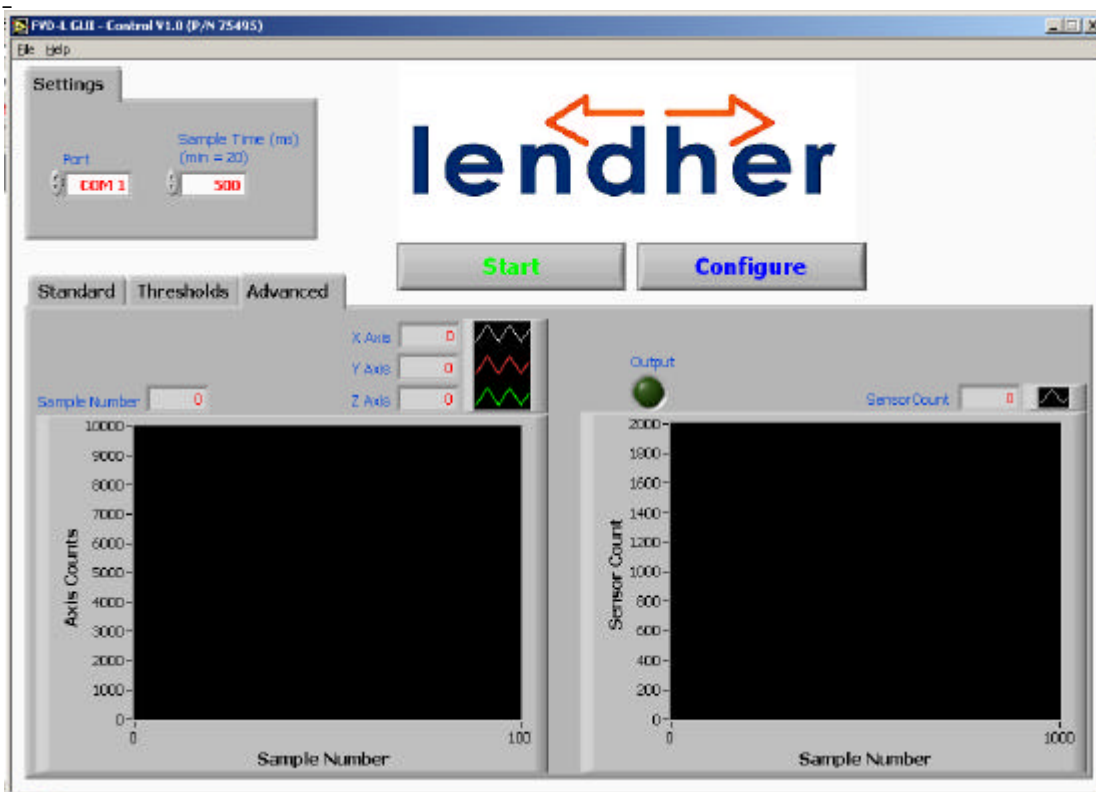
FVD-L GUI - Control V1.0 (P/N 75495)
File Help

Settings

Port
COM 1

Sample Time (ms)
(min = 20)
500

lendher

Start
Configure

Standard
Thresholds
Advanced

X Axis 0
Y Axis 0
Z Axis 0

Sample Number 0

Output

Sensor Count 0

10000
9000
8000
7000
6000
5000
4000
3000
2000
1000
0
Axis Counts
0
100
Sample Number

2000
1800
1600
1400
1200
1000
800
600
400
200
0
Sensor Count
0
1000
Sample Number